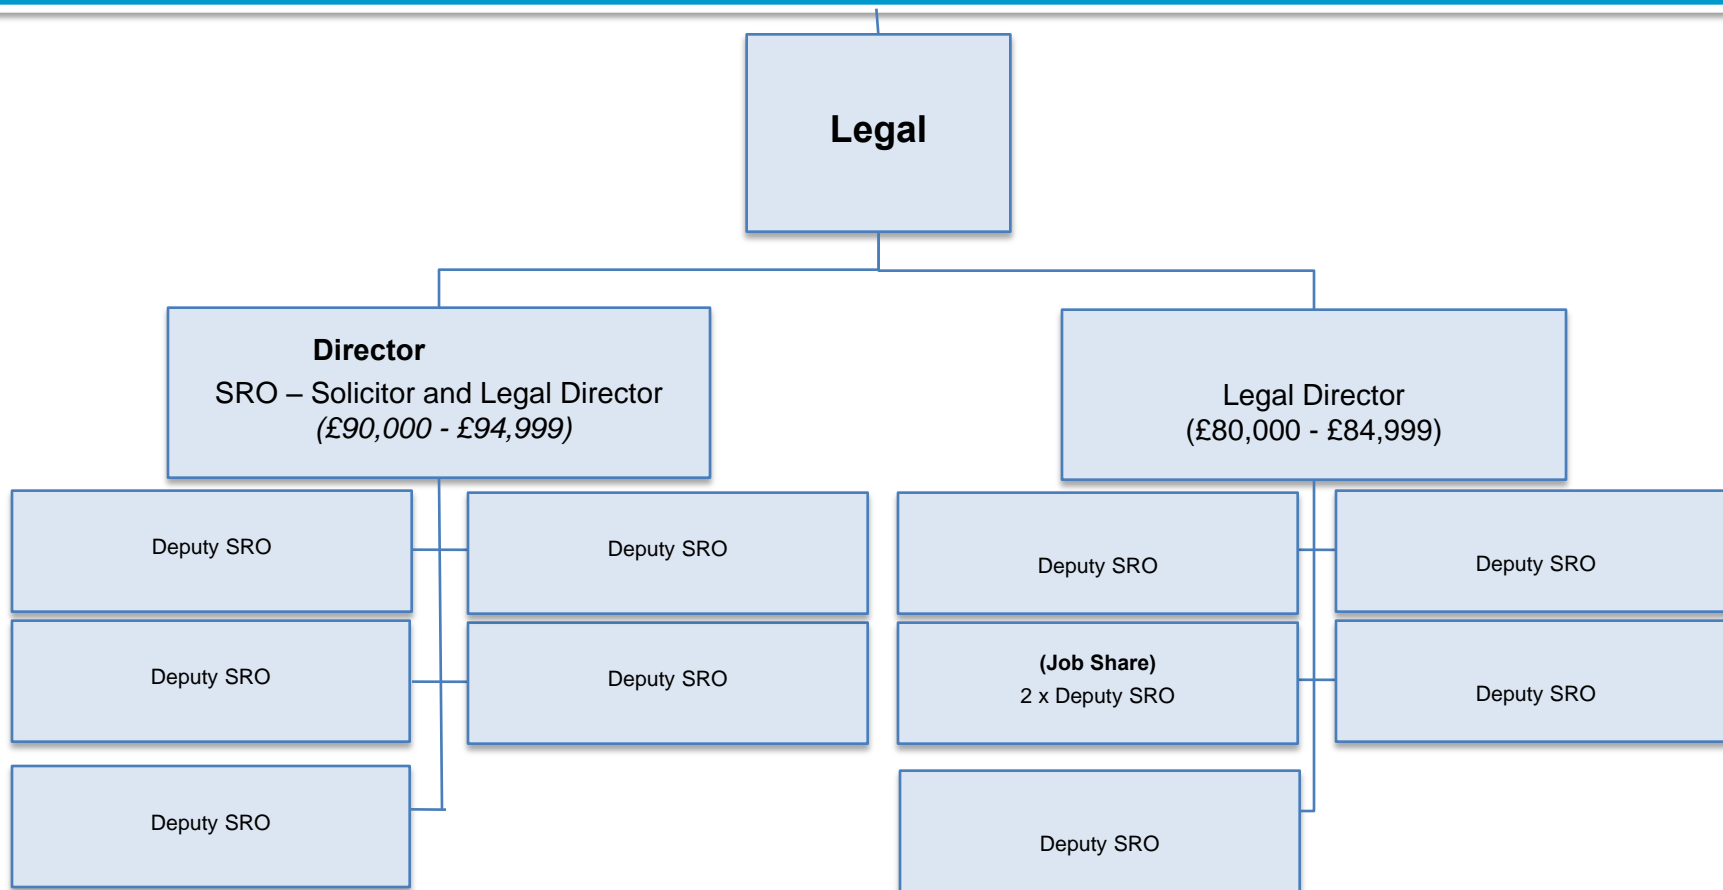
Legal

Director
SRO – Solicitor and Legal Director
(£90,000 - £94,999)

Legal Director
(£80,000 - £84,999)

Deputy SRO

Deputy SRO

Deputy SRO

Deputy SRO

Deputy SRO

Deputy SRO

Deputy SRO

(Job Share)
2 x Deputy SRO

Deputy SRO

Deputy SRO